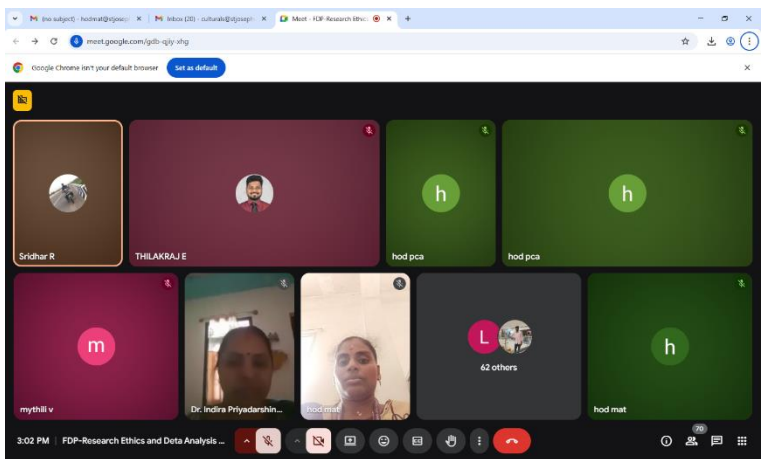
M (no subject) - hodmat@stjosep ×
M Inbox (20) - culturals@stjoseph ×
Meet - FDP-Research Ethic ×
+

meet.google.com/gdb-qjiy-xhg

Google Chrome isn't your default browser
Set as default

Sridhar R
THILAKRAJ E
h
hod pca
h
hod pca
m
mythili v
Dr. Indira Priyadarshin...
hod mat
L
62 others
h
hod mat

3:02 PM | FDP-Research Ethics and Deta Analysis ...

70